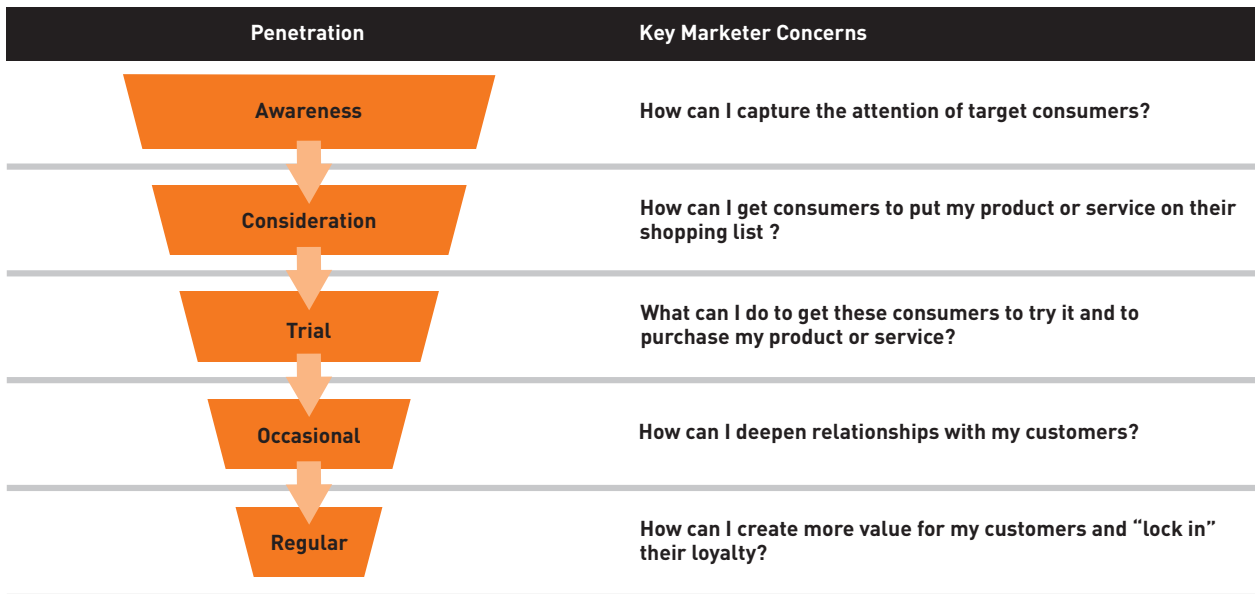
| Penetration | Key Marketer Concerns |
|---|---|
| Awareness | How can I capture the attention of target consumers? |
| Consideration | How can I get consumers to put my product or service on their shopping list ? |
| Trial | What can I do to get these consumers to try it and to purchase my product or service? |
| Occasional | How can I deepen relationships with my customers? |
| Regular | How can I create more value for my customers and “lock in” their loyalty? |